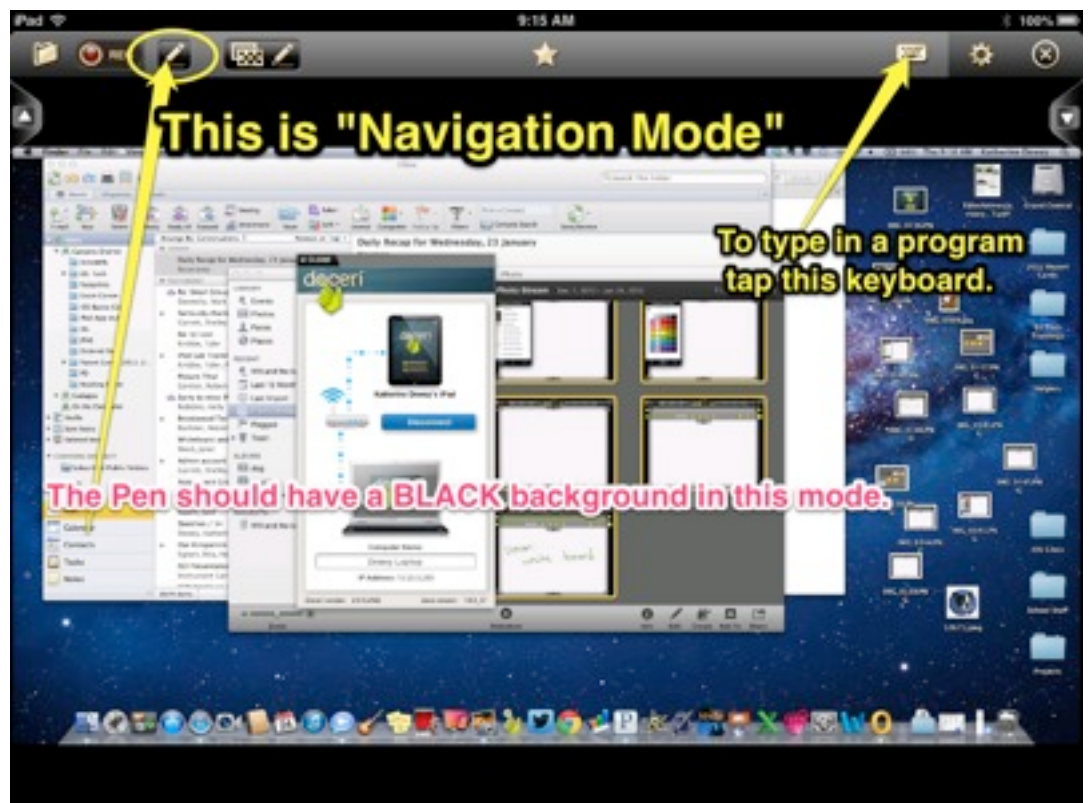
iPad

9:15 AM

100%

This is "Navigation Mode"

To type in a program tap this keyboard.

doceri

Daily Recap for Wednesday, 23 January

Disconnect

Computer Name

The Pen should have a BLACK background in this mode.